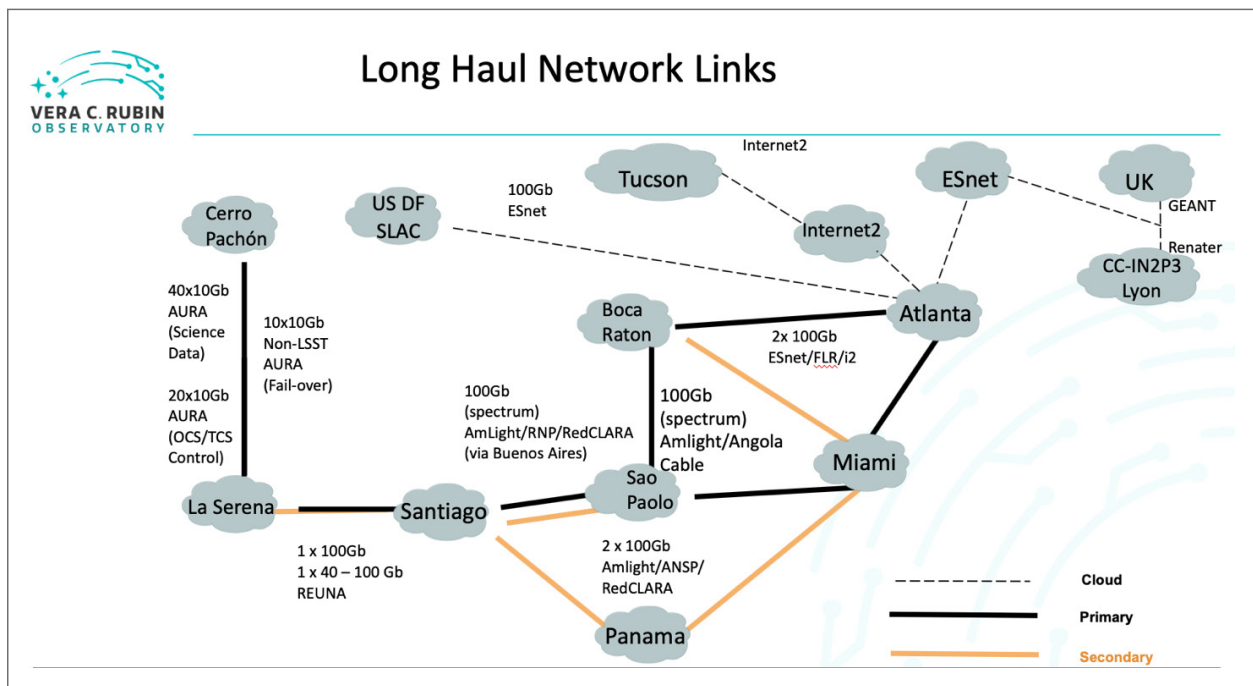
VERA C. RUBIN
OBSERVATORY

Long Haul Network Links

Internet2

Tucson

ESnet

UK

100Gb
ESnet

US DF
SLAC

GEANT

Cerro
Pachón

Internet2

Renater

CC-IN2P3
Lyon

40x10Gb
AURA
(Science
Data)

10x10Gb
Non-LSST
AURA
(Fail-over)

Boca
Raton

Atlanta

2x 100Gb
ESnet/FLR/i2

20x10Gb
AURA
(OCS/TCS
Control)

100Gb
(spectrum)
AmLight/RNP/RedCLARA
(via Buenos Aires)

100Gb
(spectrum)
Amlight/Angola
Cable

Miami

La Serena

Santiago

Sao
Paolo

1 x 100Gb
1 x 40 – 100 Gb
REUNA

2 x 100Gb
Amlight/ANSP/
RedCLARA

Cloud

Primary

Panama

Secondary